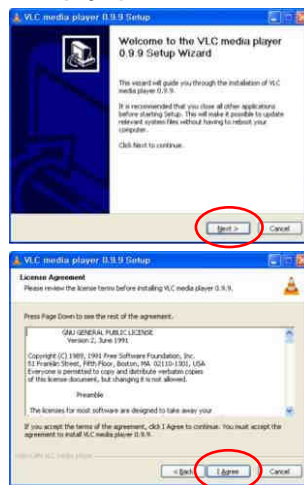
VLC media player 0.9.9 Setup

Welcome to the VLC media player 0.9.9 Setup Wizard

This wizard will guide you through the installation of VLC media player 0.9.9.

It is recommended that you close all other applications before starting Setup. This will make it possible to update relevant system files without having to reboot your computer.

Click Next to continue.

Next >
Cancel

VLC media player 0.9.9 Setup

License Agreement
Please review the license terms before installing VLC media player 0.9.9.

Press Page Down to see the rest of the agreement.

GNU GENERAL PUBLIC LICENSE
Version 2, June 1991

Copyright (C) 1989, 1991 Free Software Foundation, Inc.
51 Franklin Street, Fifth Floor, Boston, MA 02110-1301, USA
Everyone is permitted to copy and distribute verbatim copies of this license document, but changing it is not allowed.

Preamble

The licenses for most software are designed to take away your

If you accept the terms of the agreement, click I Agree to continue. You must accept the agreement to install VLC media player 0.9.9.

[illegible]

< Back
I Agree
Cancel